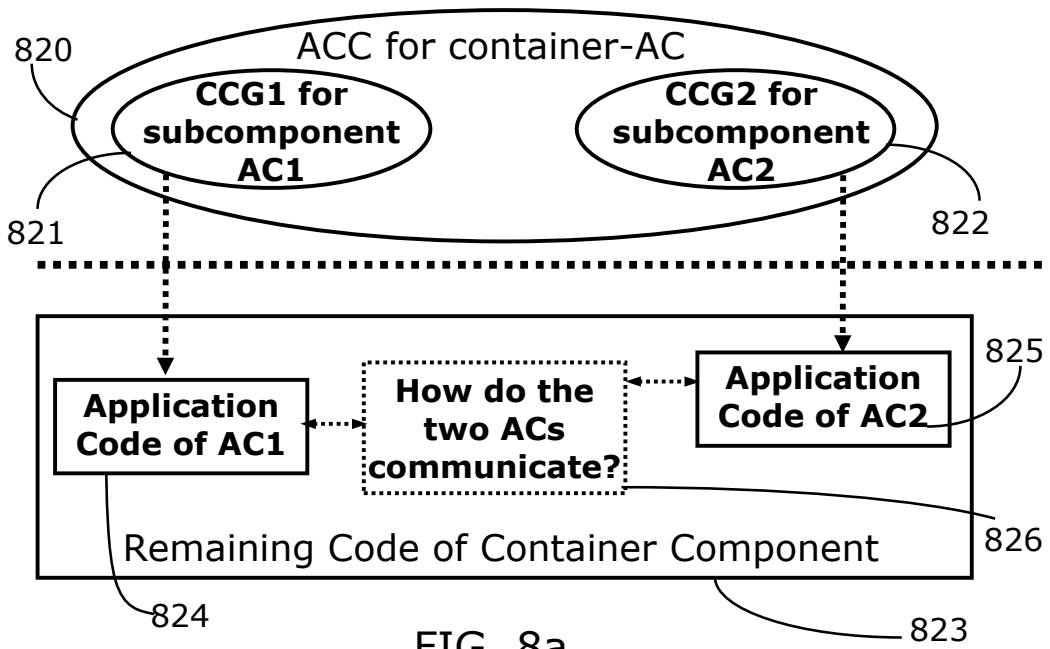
820

ACC for container-AC

CCG1 for subcomponent AC1

CCG2 for subcomponent AC2

821

822

825

Application Code of AC1

How do the two ACs communicate?

Application Code of AC2

826

Remaining Code of Container Component

824

823

FIG. 8a